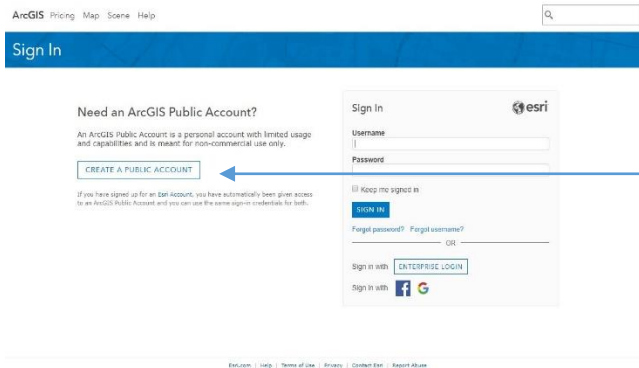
ArcGIS Pricing Map Scene Help

Sign In

Need an ArcGIS Public Account?

An ArcGIS Public Account is a personal account with limited usage and capabilities and is meant for non-commercial use only.

CREATE A PUBLIC ACCOUNT

If you have signed up for an Esri Account, you have automatically been given access to an ArcGIS Public Account and you can use the same sign-in credentials for both.

Sign In

esri

Username

Password

Keep me signed in

SIGN IN

Forgot password? Forgot username?

OR

Sign in with ENTERPRISE LOGIN

Sign in with

Esri.com | Help | Terms of Use | Privacy | Contact Esri | Report Abuse